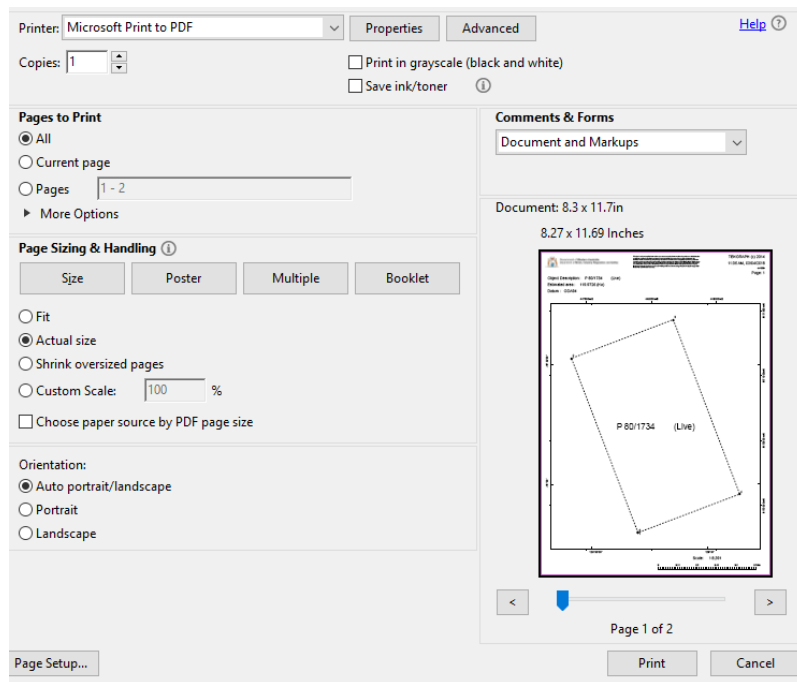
Printer: Microsoft Print to PDF

Properties

Advanced

Help

Copies: 1

Print in grayscale (black and white)

Save ink/toner

Pages to Print

All

Current page

Pages 1 - 2

More Options

Page Sizing & Handling

Size

Poster

Multiple

Booklet

Fit

Actual size

Shrink oversized pages

Custom Scale: 100 %

Choose paper source by PDF page size

Orientation:

Auto portrait/landscape

Portrait

Landscape

Comments & Forms

Document and Markups

Document: 8.3 x 11.7in

8.27 x 11.69 Inches

Object Description: P 80/1734 (Live)

P 80/1734 (Live)

Page 1 of 2

Page Setup...

Print

Cancel